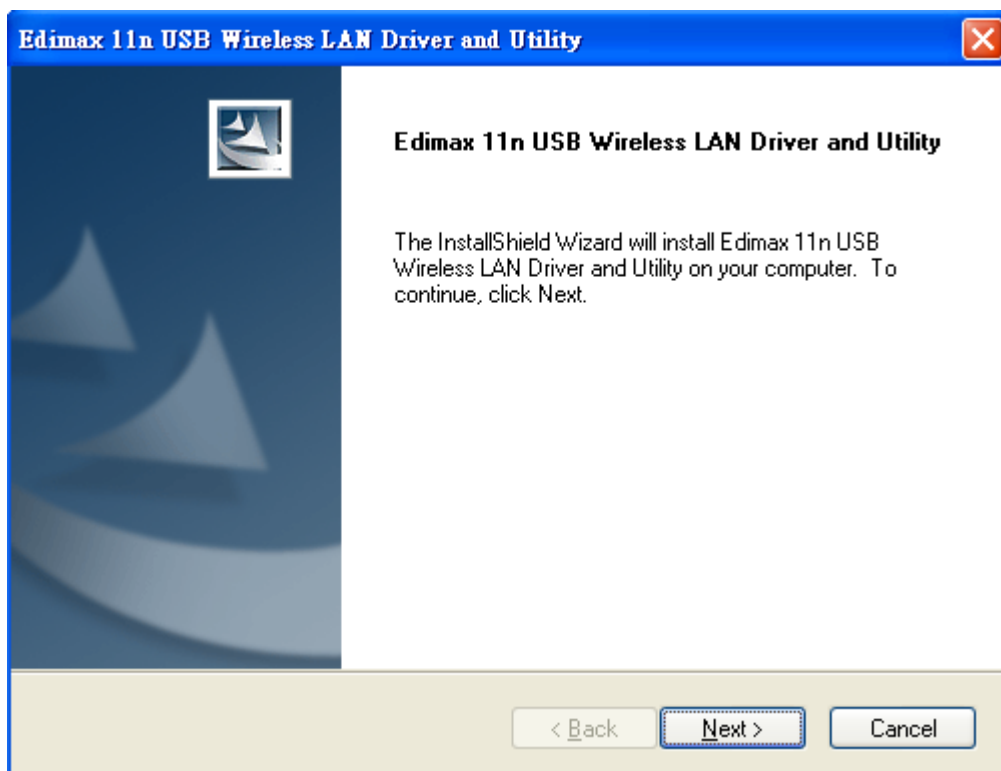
Edimax 11n USB Wireless LAN Driver and Utility

Edimax 11n USB Wireless LAN Driver and Utility

The InstallShield Wizard will install Edimax 11n USB Wireless LAN Driver and Utility on your computer. To continue, click Next.

< Back

Next >

Cancel